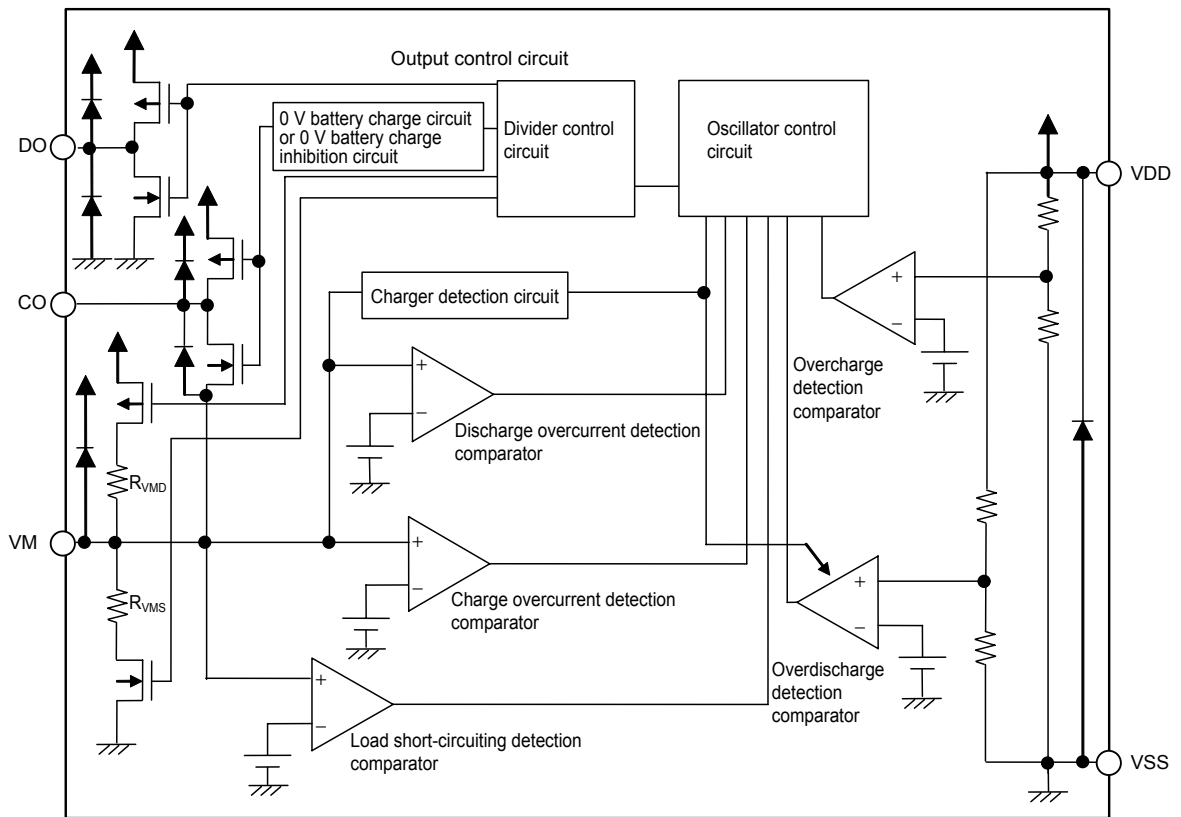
Output control circuit

0 V battery charge circuit or 0 V battery charge inhibition circuit

Divider control circuit

Oscillator control circuit

DO

VDD

CO

Charger detection circuit

+
−

Overcharge detection comparator

+
−

Discharge overcurrent detection comparator

$R_{VMD}$

VM

+
−

Charge overcurrent detection comparator

+
−

$R_{VMS}$

+
−

Overdischarge detection comparator

Load short-circuiting detection comparator

VSS